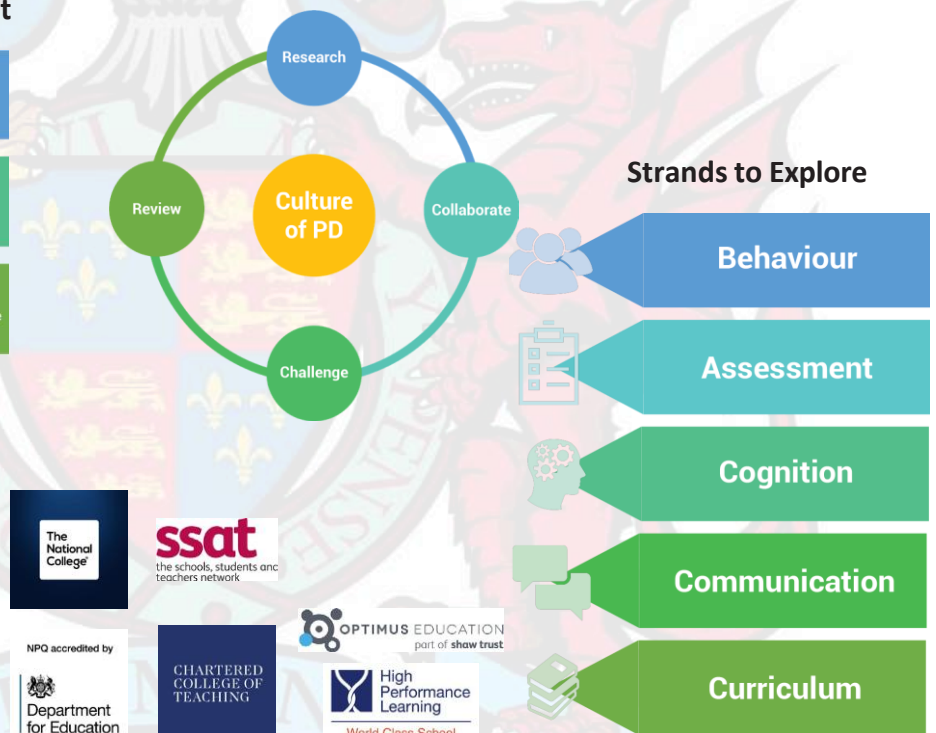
t

Research

Review

Culture of PD

Collaborate

Challenge

Strands to Explore

Behaviour

Assessment

Cognition

Communication

Curriculum

The National College

ssat
the schools, students anc teachers network

OPTIMUS EDUCATION
part of shaw trust

NPQ accredited by
Department for Education

CHARTERED COLLEGE OF TEACHING

High Performance Learning
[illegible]